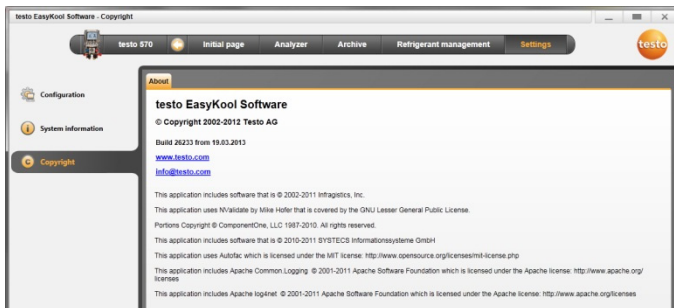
testo EasyKool Software - Copyright

testo 570

Initial page

Analyzer

Archive

Refrigerant management

Settings

testo

Configuration

System information

Copyright

About

testo EasyKool Software

© Copyright 2002-2012 Testo AG

Build 26233 from 19.03.2013

www.testo.com

info@testo.com

This application includes software that is © 2002-2011 Infragistics, Inc.

This application uses NValidate by Mike Hofer that is covered by the GNU Lesser General Public License.

Portions Copyright © ComponentOne, LLC 1987-2010. All rights reserved.

This application includes software that is © 2010-2011 SYSTECS Informationssysteme GmbH

This application uses Autofac which is licensed under the MIT license: http://www.opensource.org/licenses/mit-license.php

This application includes Apache Common.Logging © 2001-2011 Apache Software Foundation which is licensed under the Apache license: http://www.apache.org/licenses

This application includes Apache log4net © 2001-2011 Apache Software Foundation which is licensed under the Apache license: http://www.apache.org/licenses